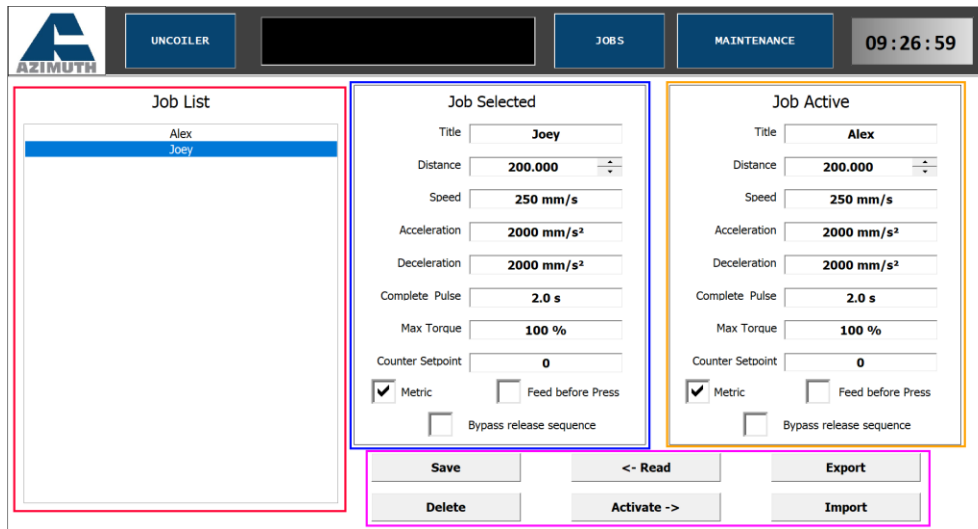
AZIMUTH

UNCOILER

JOBS

MAINTENANCE

09:26:59

Job List

Alex
Joey

Job Selected

Title Joey

Distance 200.000

Speed 250 mm/s

Acceleration 2000 mm/s²

Deceleration 2000 mm/s²

Complete Pulse 2.0 s

Max Torque 100 %

Counter Setpoint 0

Metric

Feed before Press

Bypass release sequence

Job Active

Title Alex

Distance 200.000

Speed 250 mm/s

Acceleration 2000 mm/s²

Deceleration 2000 mm/s²

Complete Pulse 2.0 s

Max Torque 100 %

Counter Setpoint 0

Metric

Feed before Press

Bypass release sequence

Save

<- Read

Export

Delete

Activate ->

Import